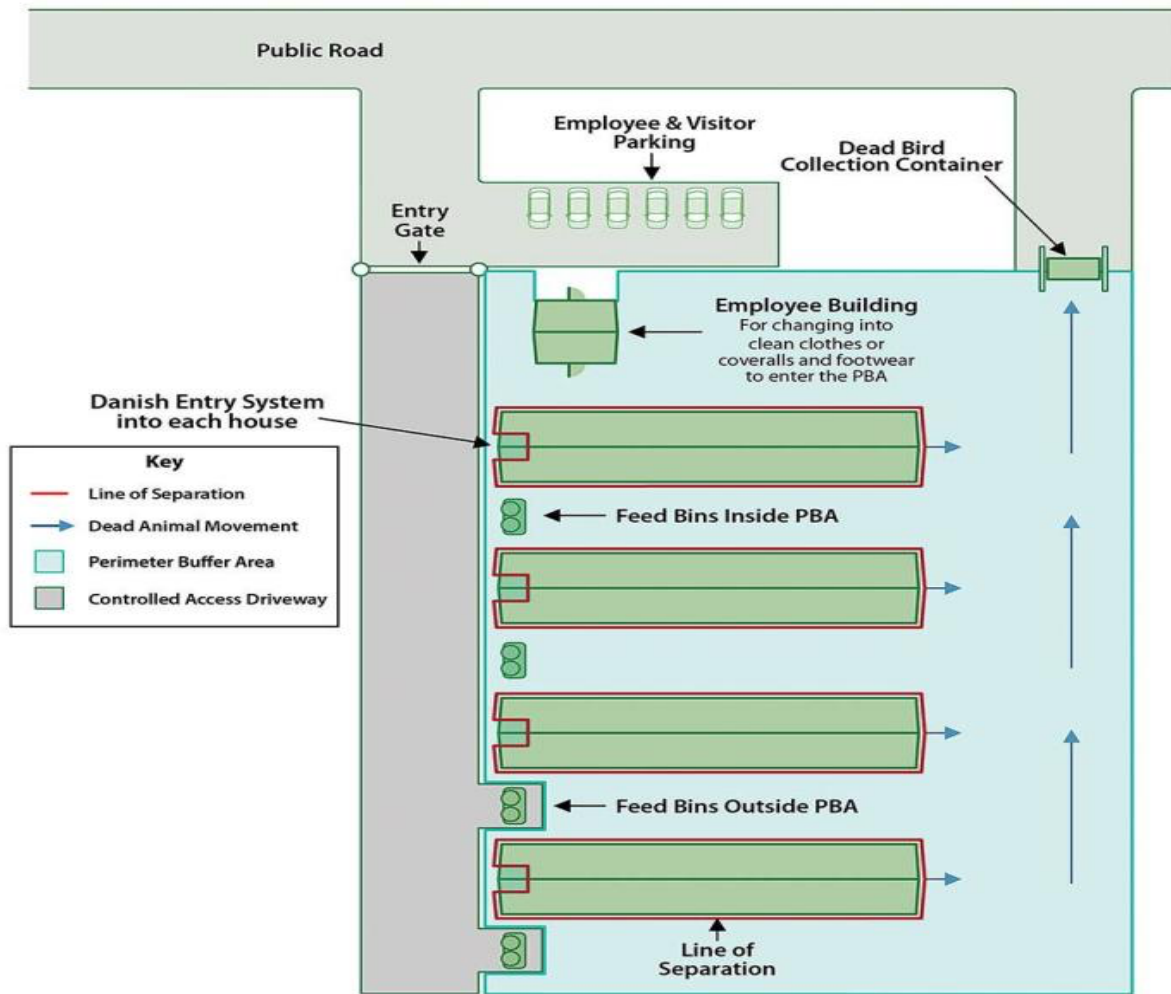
Public Road

Employee & Visitor Parking

Dead Bird Collection Container

Entry Gate

Employee Building
For changing into clean clothes or coveralls and footwear to enter the PBA

Danish Entry System into each house

Key
Line of Separation
Dead Animal Movement
Perimeter Buffer Area
Controlled Access Driveway

Feed Bins Inside PBA

Feed Bins Outside PBA

Line of Separation